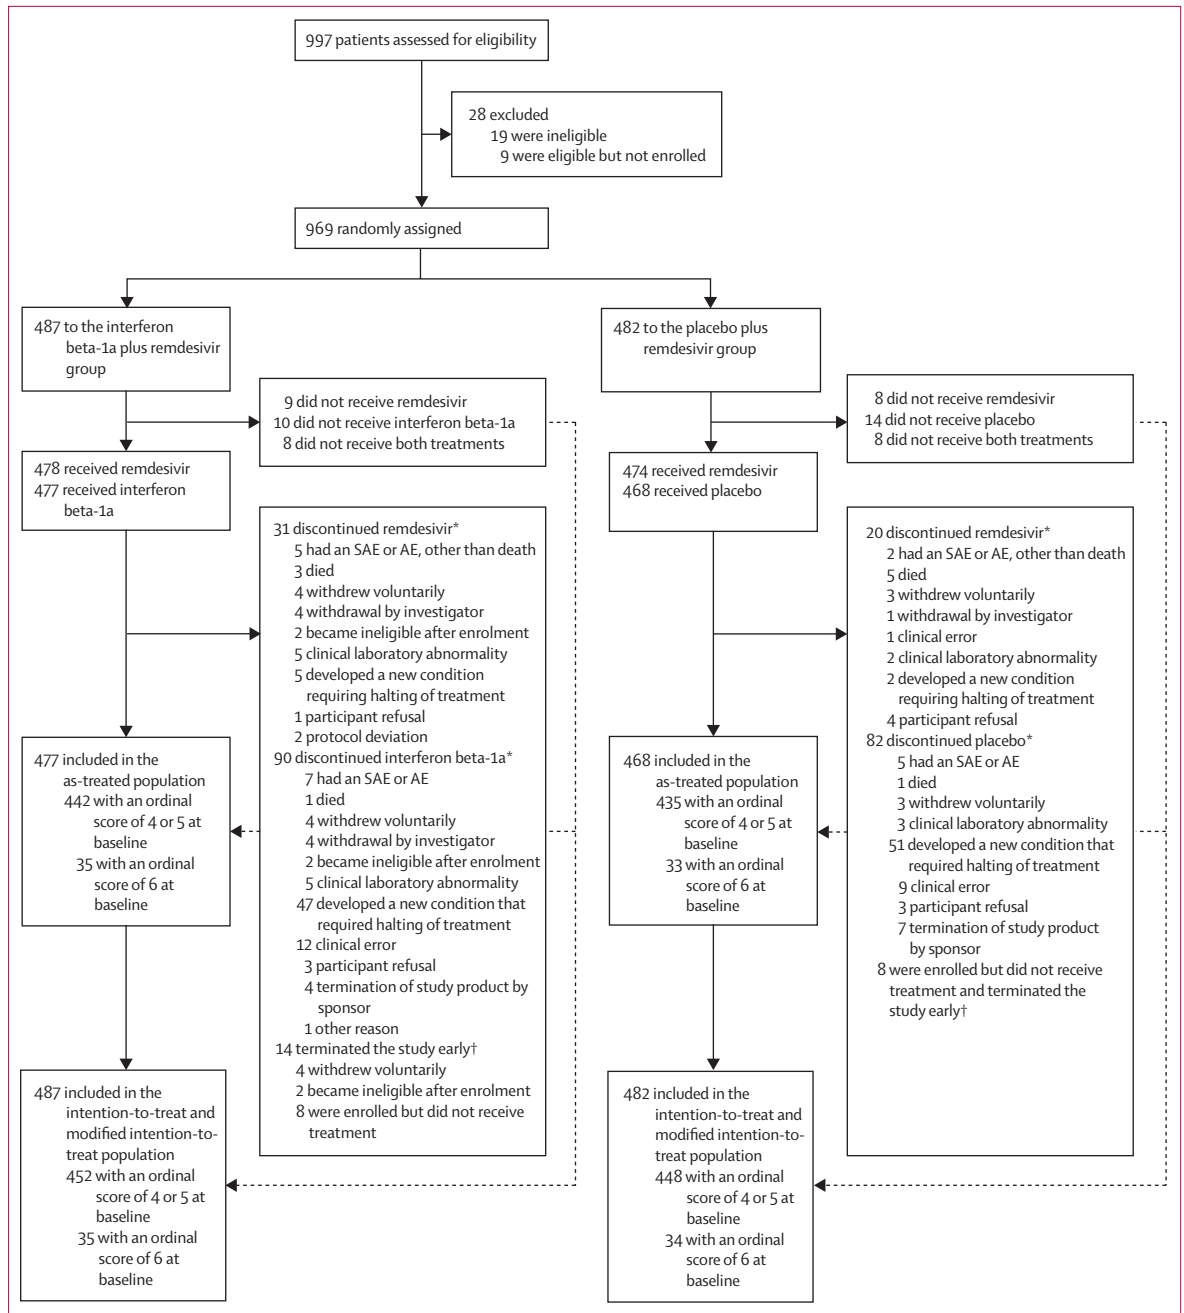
997 patients assessed for eligibility

28 excluded
19 were ineligible
9 were eligible but not enrolled

969 randomly assigned

487 to the interferon beta-1a plus remdesivir group

9 did not receive remdesivir
10 did not receive interferon beta-1a
8 did not receive both treatments

478 received remdesivir
477 received interferon beta-1a

31 discontinued remdesivir*
5 had an SAE or AE, other than death
3 died
4 withdrew voluntarily
4 withdrawal by investigator
2 became ineligible after enrolment
5 clinical laboratory abnormality
5 developed a new condition requiring halting of treatment
1 participant refusal
2 protocol deviation
90 discontinued interferon beta-1a*
7 had an SAE or AE
1 died
4 withdrew voluntarily
4 withdrawal by investigator
2 became ineligible after enrolment
5 clinical laboratory abnormality
47 developed a new condition that required halting of treatment
12 clinical error
3 participant refusal
4 termination of study product by sponsor
1 other reason
14 terminated the study early†
4 withdrew voluntarily
2 became ineligible after enrolment
8 were enrolled but did not receive treatment

477 included in the as-treated population
442 with an ordinal score of 4 or 5 at baseline
35 with an ordinal score of 6 at baseline

487 included in the intention-to-treat and modified intention-to-treat population
452 with an ordinal score of 4 or 5 at baseline
35 with an ordinal score of 6 at baseline

482 to the placebo plus remdesivir group

8 did not receive remdesivir
14 did not receive placebo
8 did not receive both treatments

474 received remdesivir
468 received placebo

20 discontinued remdesivir*
2 had an SAE or AE, other than death
5 died
3 withdrew voluntarily
1 withdrawal by investigator
1 clinical error
2 clinical laboratory abnormality
2 developed a new condition requiring halting of treatment
4 participant refusal
82 discontinued placebo*
5 had an SAE or AE
1 died
3 withdrew voluntarily
3 clinical laboratory abnormality
51 developed a new condition that required halting of treatment
9 clinical error
3 participant refusal
7 termination of study product by sponsor
8 were enrolled but did not receive treatment and terminated the study early†

468 included in the as-treated population
435 with an ordinal score of 4 or 5 at baseline
33 with an ordinal score of 6 at baseline

482 included in the intention-to-treat and modified intention-to-treat population
448 with an ordinal score of 4 or 5 at baseline
34 with an ordinal score of 6 at baseline